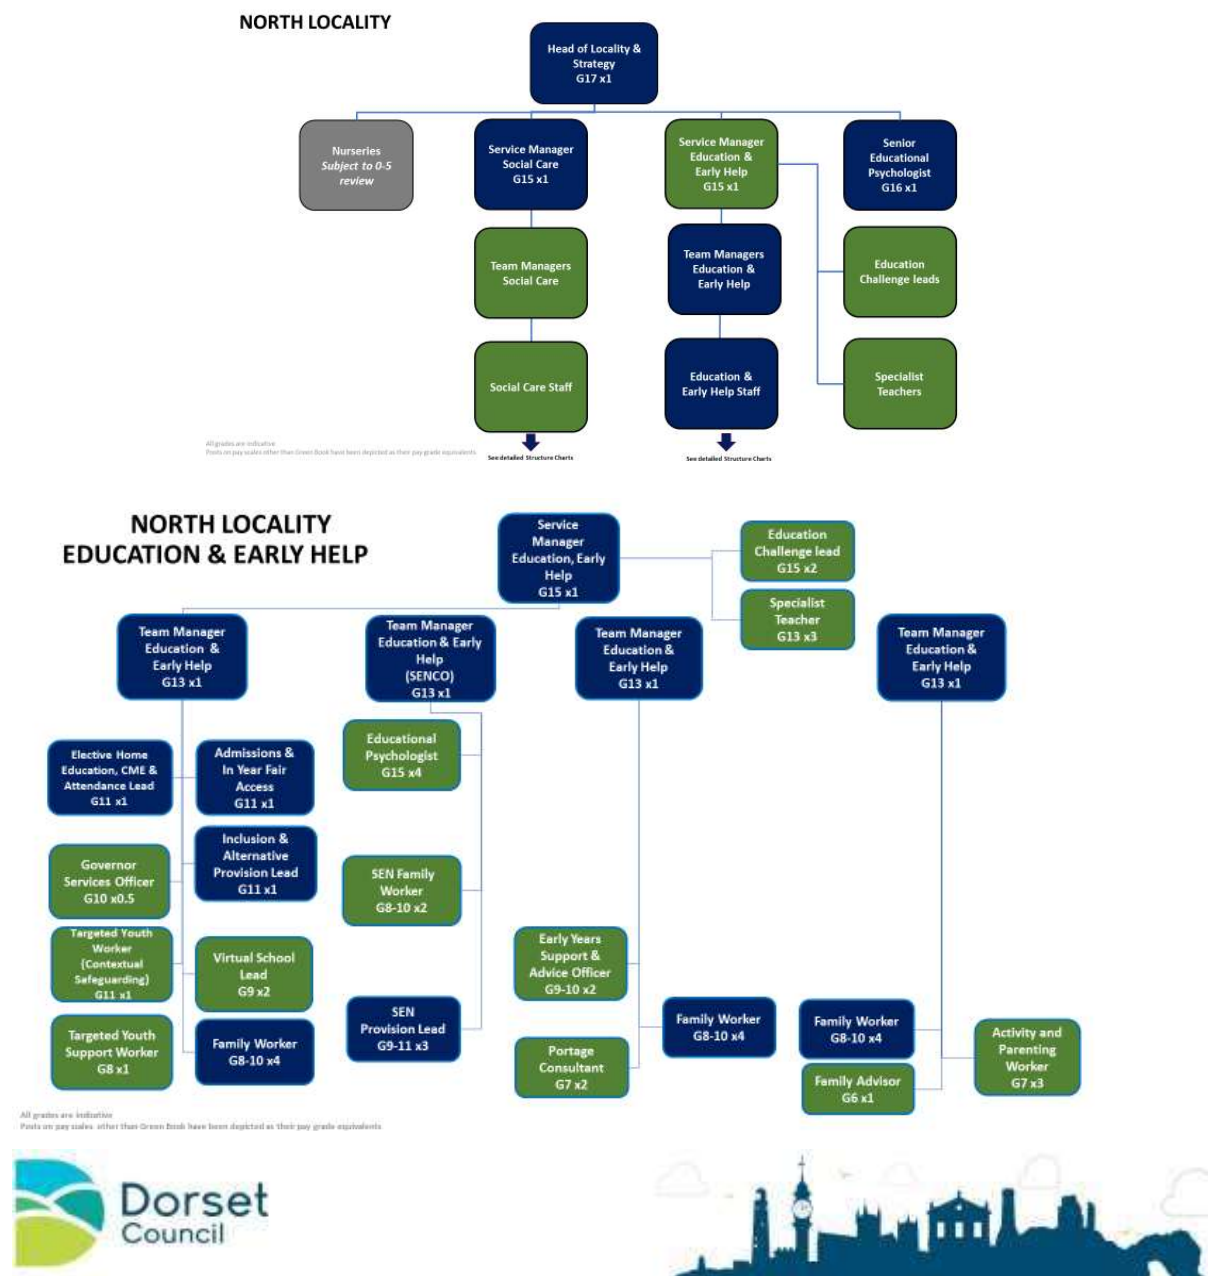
NORTH LOCALITY

Head of Locality & Strategy G17 x1

Nurseries *Subject to 0-5 review*

Service Manager Social Care G15 x1

Service Manager Education & Early Help G15 x1

Senior Educational Psychologist G16 x1

Team Managers Social Care

Team Managers Education & Early Help

Education Challenge leads

Social Care Staff

Education & Early Help Staff

Specialist Teachers

All grades are indicative
Posts on pay scales other than Green Book have been depicted as their pay grade equivalents

See detailed Structure Charts

See detailed Structure Charts

NORTH LOCALITY
EDUCATION & EARLY HELP

Service Manager Education, Early Help G15 x1

Education Challenge lead G15 x2

Specialist Teacher G13 x3

Team Manager Education & Early Help G13 x1

Team Manager Education & Early Help (SENCO) G13 x1

Team Manager Education & Early Help G13 x1

Team Manager Education & Early Help G13 x1

Elective Home Education, CME & Attendance Lead G11 x1

Admissions & In Year Fair Access G11 x1

Educational Psychologist G15 x4

Governor Services Officer G10 x0.5

Inclusion & Alternative Provision Lead G11 x1

SEN Family Worker G8-10 x2

Targeted Youth Worker (Contextual Safeguarding) G11 x1

Virtual School Lead G9 x2

Early Years Support & Advice Officer G9-10 x2

Targeted Youth Support Worker G8 x1

Family Worker G8-10 x4

SEN Provision Lead G9-11 x3

Portage Consultant G7 x2

Family Worker G8-10 x4

Family Worker G8-10 x4

Family Advisor G6 x1

Activity and Parenting Worker G7 x3

All grades are indicative
Posts on pay scales other than Green Book have been depicted as their pay grade equivalents

Dorset Council